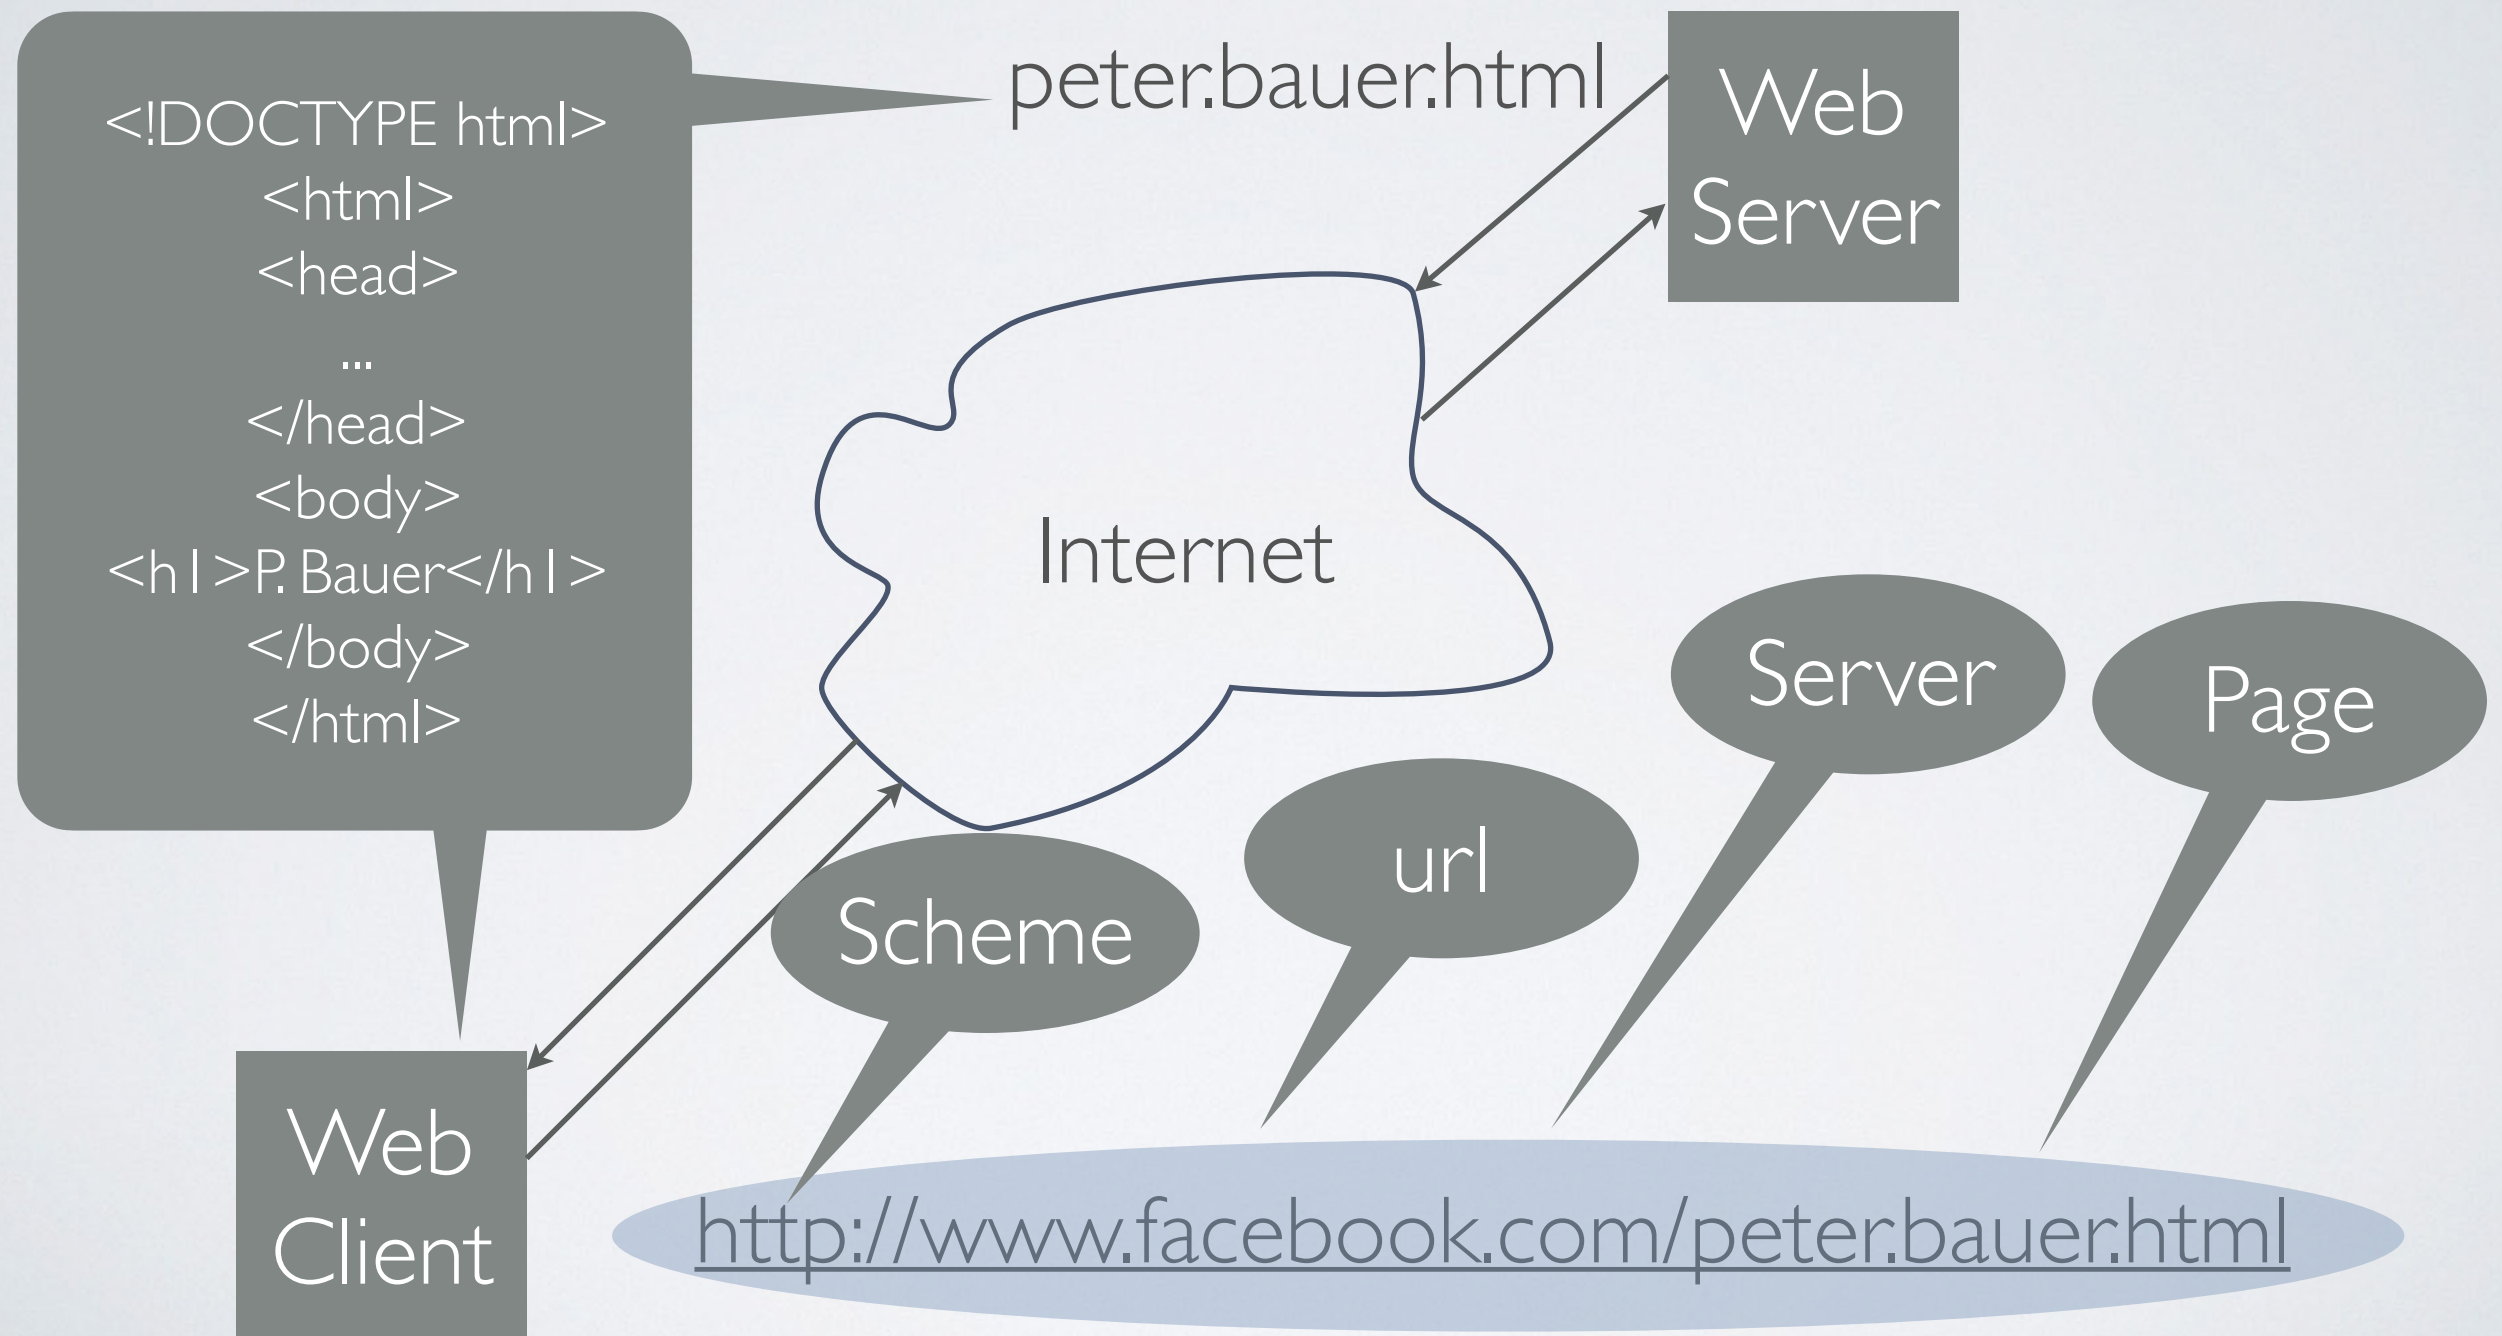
<!DOCTYPE html>
<html>
<head>
...
</head>
<body>
<h1>P. Bauer</h1>
</body>
</html>

peter.bauer.html

Web Server

Internet

Server

Page

url

Scheme

Web Client

http://www.facebook.com/peter.bauer.html